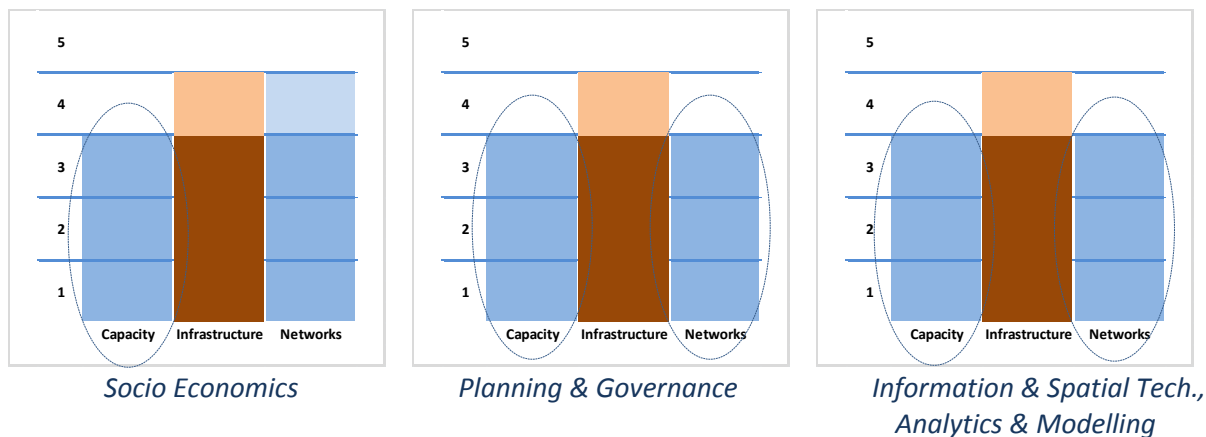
5
4
3
2
1
Capacity Infrastructure Networks

Socio Economics

5
4
3
2
1
Capacity Infrastructure Networks

Planning & Governance

5
4
3
2
1
Capacity Infrastructure Networks

Information & Spatial Tech., Analytics & Modelling